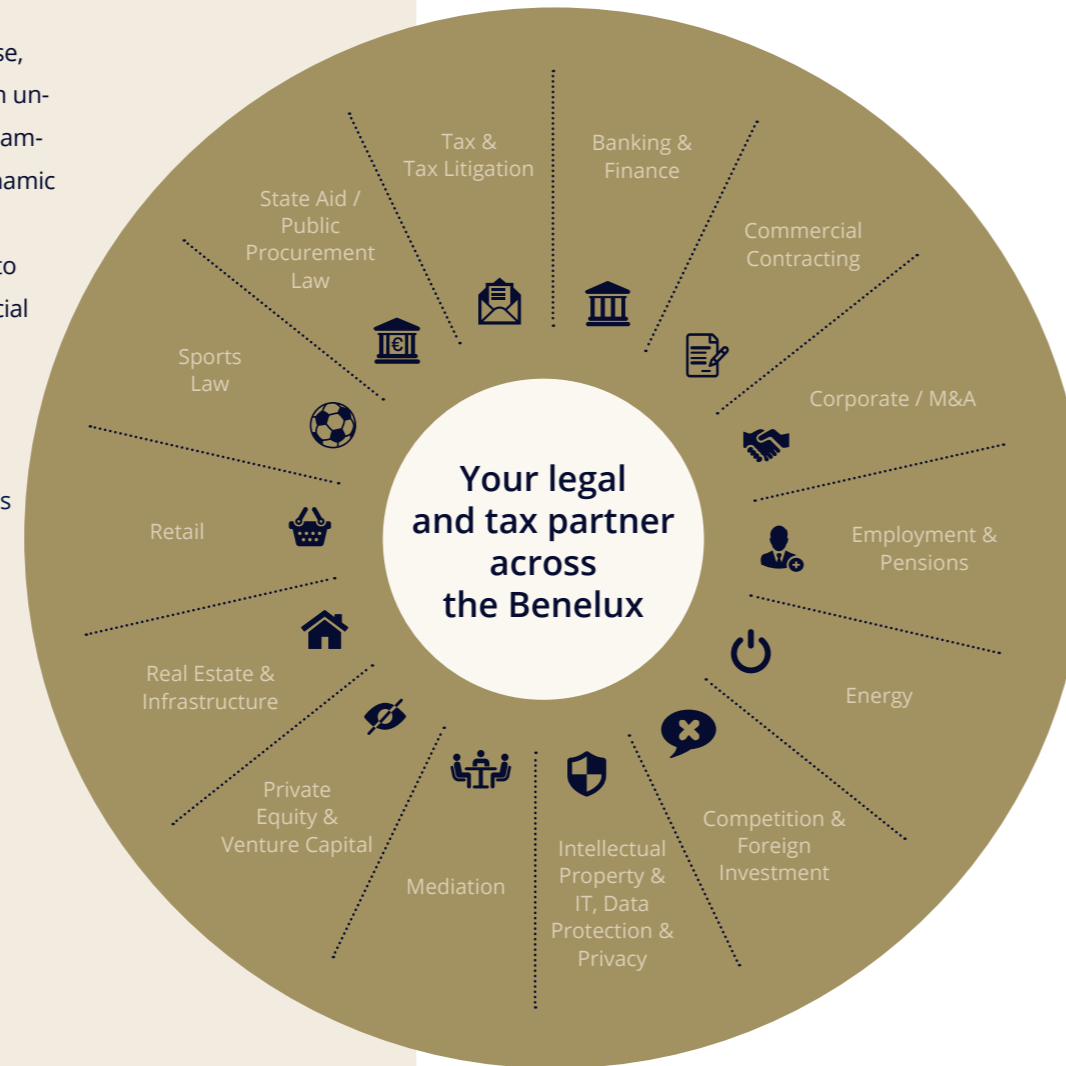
se,
n un-
am-
namic

to
cial

s

Tax & Tax Litigation

Banking & Finance

Commercial Contracting

Corporate / M&A

Employment & Pensions

Energy

Competition & Foreign Investment

Intellectual Property & IT, Data Protection & Privacy

Mediation

Private Equity & Venture Capital

Real Estate & Infrastructure

Retail

Sports Law

State Aid / Public Procurement Law

€

Your legal and tax partner across the Benelux